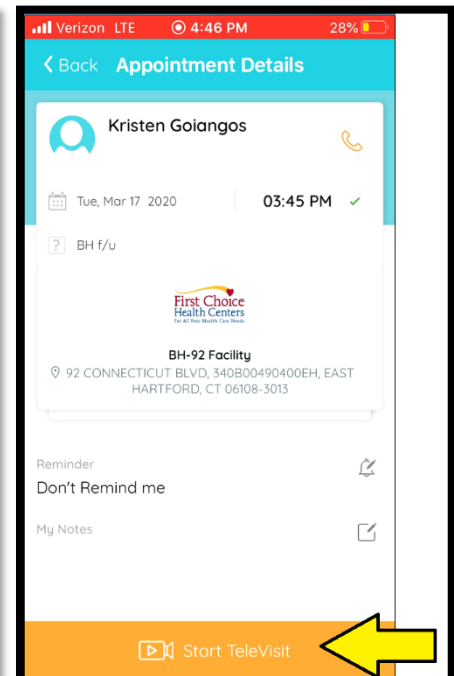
Verizon LTE 4:46 PM 28%

< Back Appointment Details

Kristen Goiangos

Tue, Mar 17 2020 03:45 PM

BH f/u

First Choice Health Centers
For All Your Health Care Needs

BH-92 Facility
92 CONNECTICUT BLVD, 340B00490400EH, EAST HARTFORD, CT 06108-3013

Reminder
Don't Remind me

My Notes

Start TeleVisit